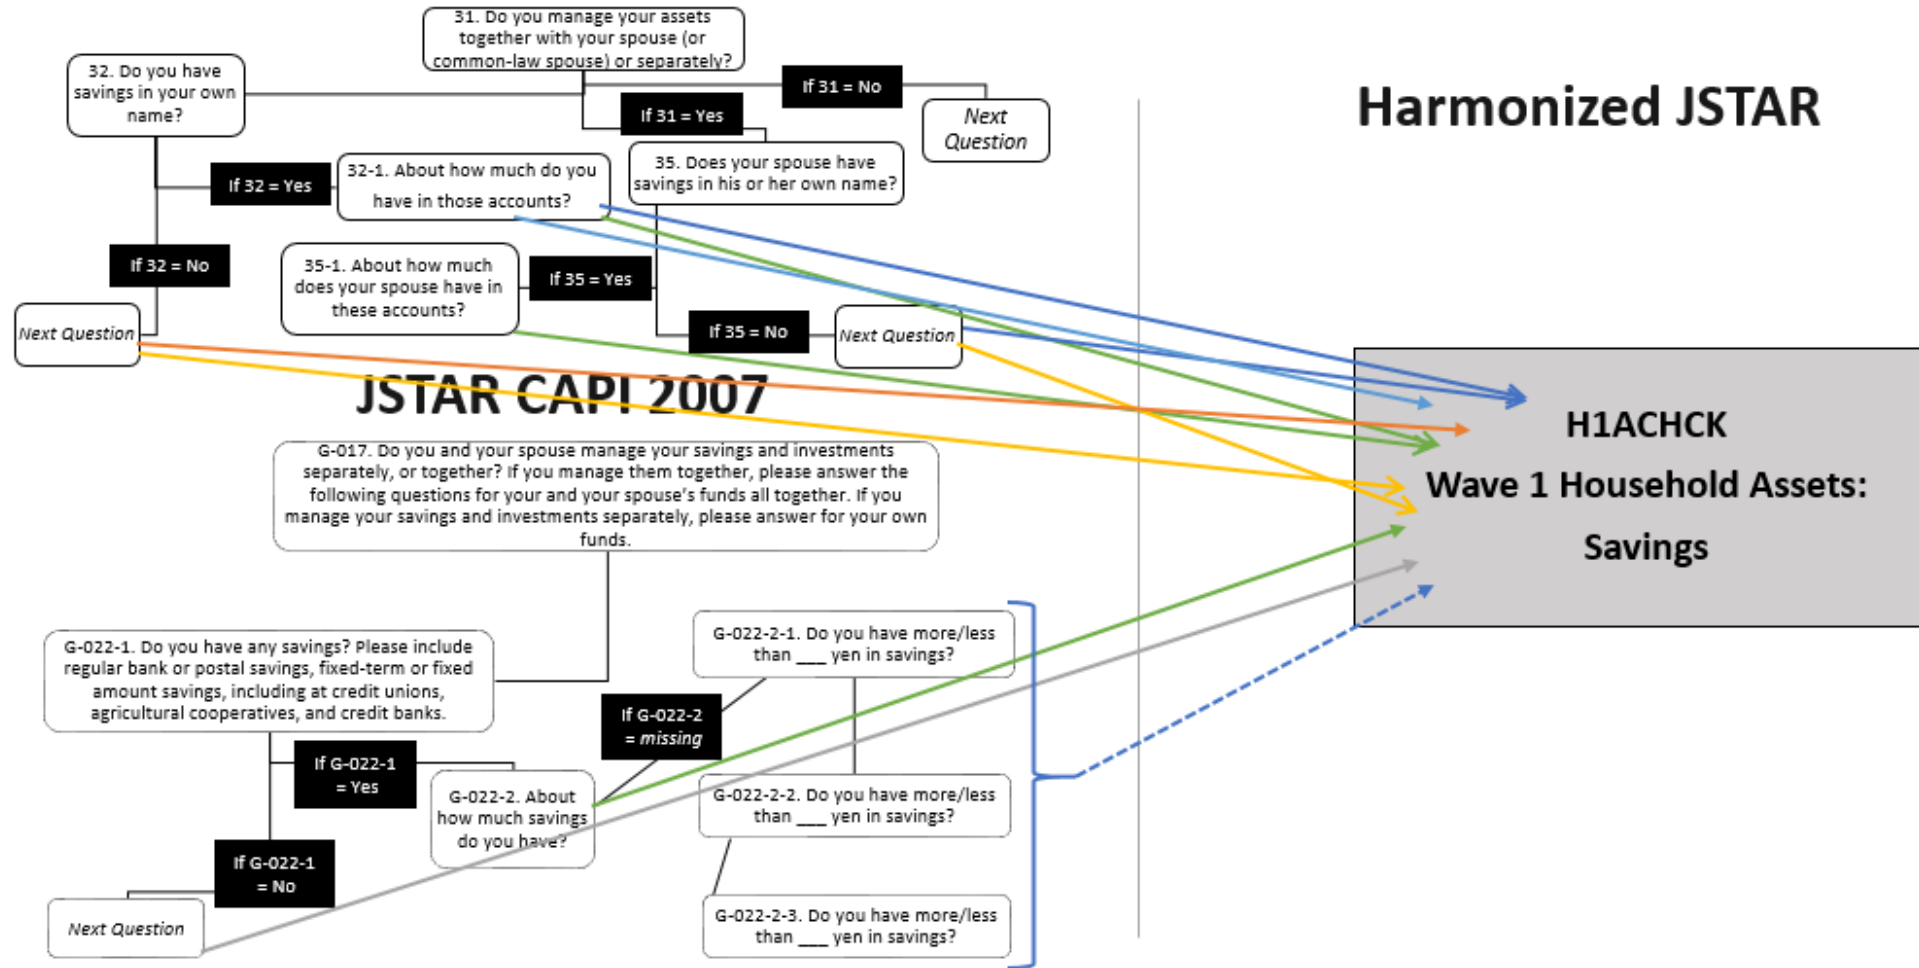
31. Do you manage your assets together with your spouse (or common-law spouse) or separately?

32. Do you have savings in your own name?

If 31 = No

Next Question

If 31 = Yes

Harmonized JSTAR

If 32 = Yes

32-1. About how much do you have in those accounts?

35. Does your spouse have savings in his or her own name?

If 32 = No

35-1. About how much does your spouse have in these accounts?

If 35 = Yes

Next Question

If 35 = No

Next Question

JSTAR CAPI 2007

H1ACHCK

Wave 1 Household Assets: Savings

G-017. Do you and your spouse manage your savings and investments separately, or together? If you manage them together, please answer the following questions for your and your spouse's funds all together. If you manage your savings and investments separately, please answer for your own funds.

G-022-2-1. Do you have more/less than ___ yen in savings?

G-022-1. Do you have any savings? Please include regular bank or postal savings, fixed-term or fixed amount savings, including at credit unions, agricultural cooperatives, and credit banks.

If G-022-2 = missing

If G-022-1 = Yes

G-022-2. About how much savings do you have?

G-022-2-2. Do you have more/less than ___ yen in savings?

If G-022-1 = No

Next Question

G-022-2-3. Do you have more/less than ___ yen in savings?